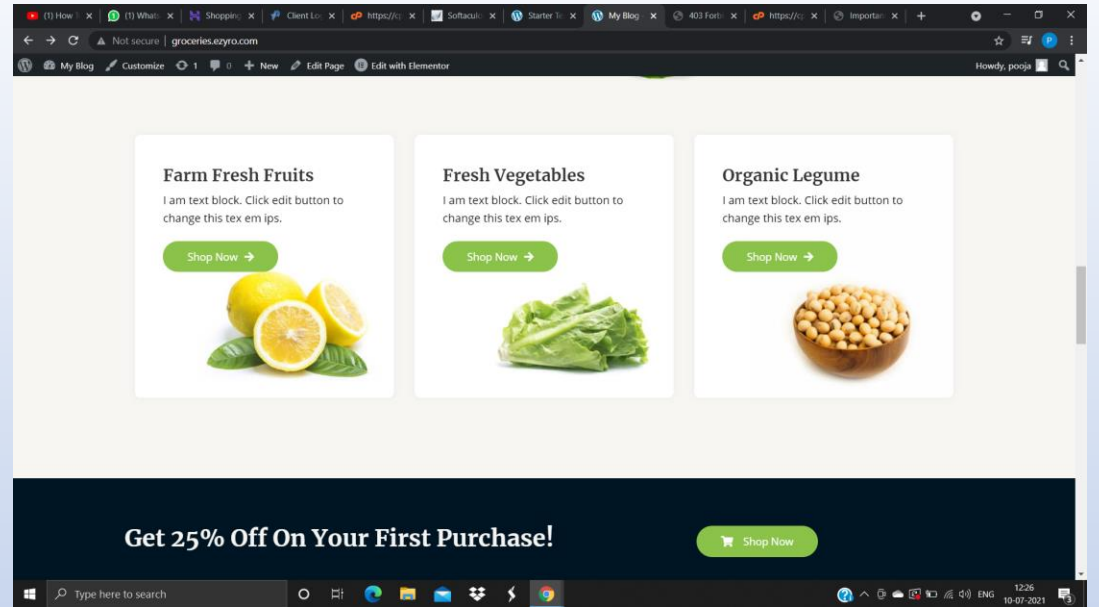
(1) How ✕ (1) Whats ✕ Shopping ✕ Client Lo ✕ https://c ✕ Softacul ✕ Starter Te ✕ My Blog ✕ 403 Forb ✕ https://c ✕ Importa ✕ +

Not secure | groceries.ezyro.com

My Blog Customize 1 0 + New Edit Page Edit with Elementor Howdy, pooja

Farm Fresh Fruits

I am text block. Click edit button to change this tex em ips.

Shop Now

Fresh Vegetables

I am text block. Click edit button to change this tex em ips.

Shop Now

Organic Legume

I am text block. Click edit button to change this tex em ips.

Shop Now

Get 25% Off On Your First Purchase!

Shop Now

Type here to search

ENG 12:26 10-07-2021